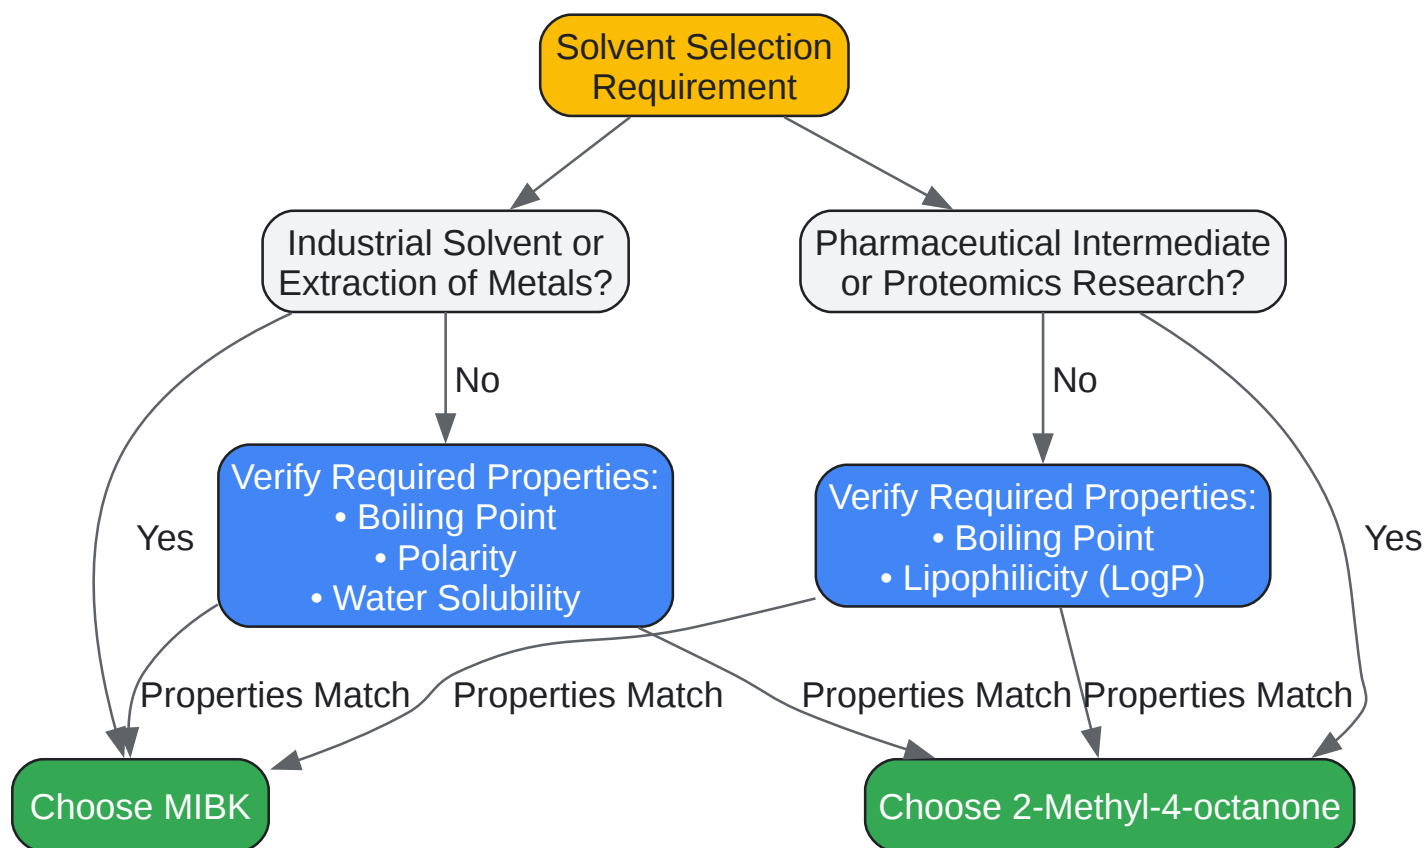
Solvent Selection Requirement

Industrial Solvent or Extraction of Metals?

Pharmaceutical Intermediate or Proteomics Research?

No

No

Yes

Verify Required Properties:
• Boiling Point
• Polarity
• Water Solubility

Verify Required Properties:
• Boiling Point
• Lipophilicity (LogP)

Yes

Properties Match

Properties Match

Properties Match

Properties Match

Choose MIBK

Choose 2-Methyl-4-octanone